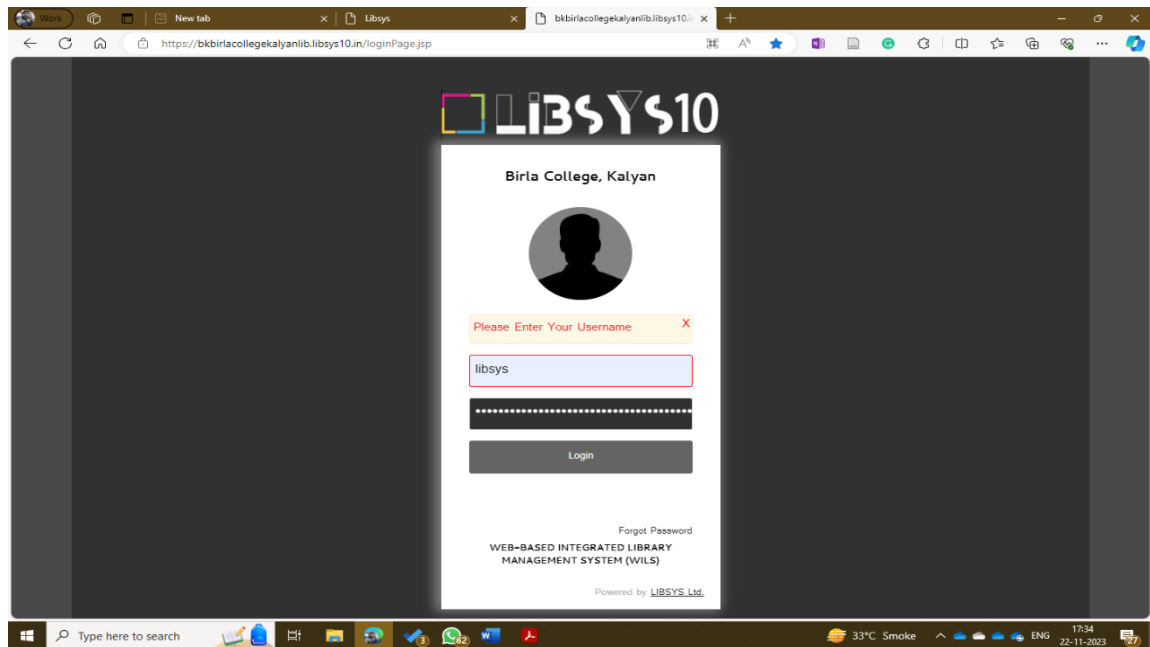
Work | New tab | Libsys | bkbirlacollegekalyanlib.libsys10.i

https://bkbirlacollegekalyanlib.libsys10.in/loginPage.jsp

LIBSYS10

Birla College, Kalyan

Please Enter Your Username X

libsys

••••••••••••••••••••••••••••••••••••••

Login

Forgot Password

WEB-BASED INTEGRATED LIBRARY MANAGEMENT SYSTEM (WILS)

Powered by LIBSYS Ltd.

Type here to search

3 62

33°C Smoke ENG 17:34 22-11-2023 27